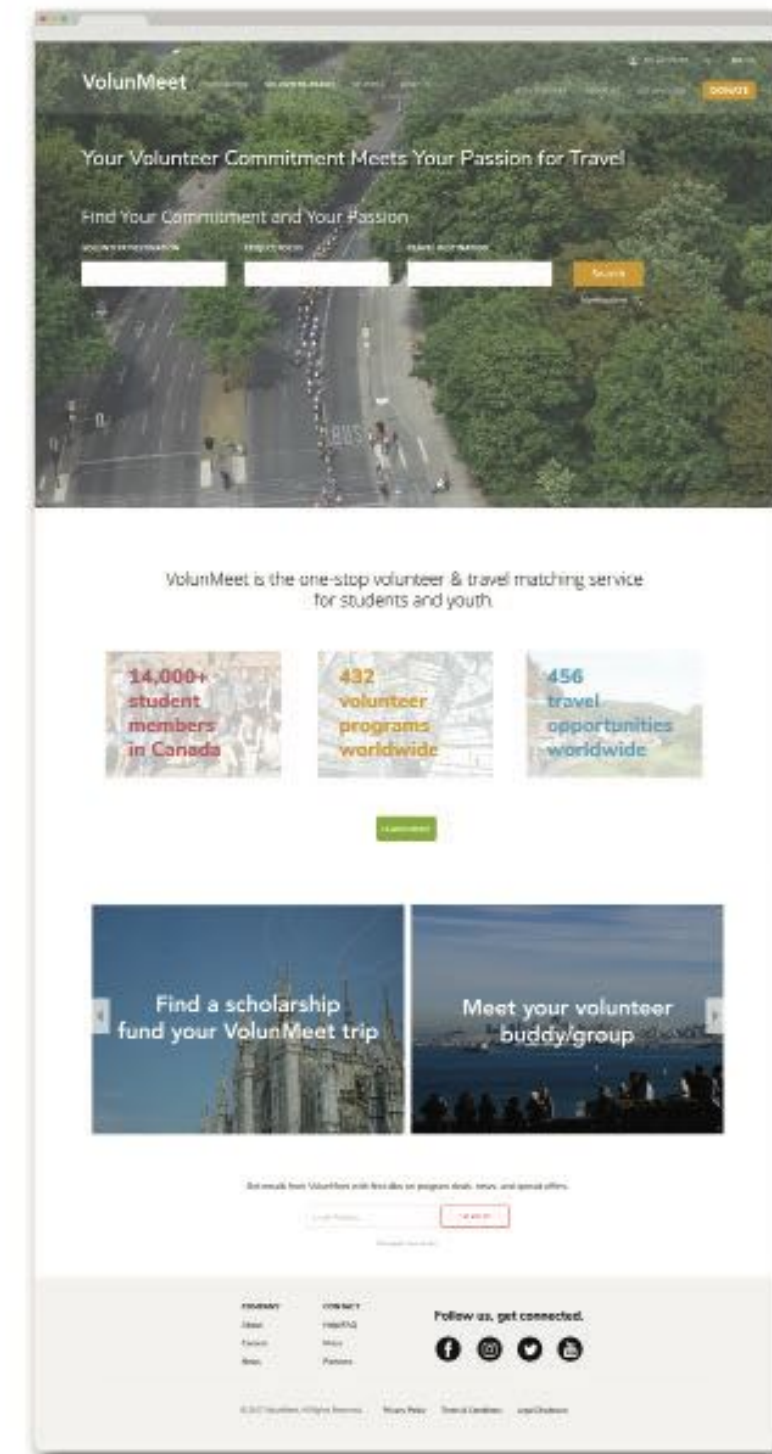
VolunMeet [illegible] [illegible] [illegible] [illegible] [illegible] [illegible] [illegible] DONATE

Your Volunteer Commitment Meets Your Passion for Travel

Find Your Commitment and Your Passion

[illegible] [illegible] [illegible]

Search

VolunMeet is the one-stop volunteer & travel matching service for students and youth.

14,000+ student members in Canada

432 volunteer programs worldwide

456 travel opportunities worldwide

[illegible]

Find a scholarship fund your VolunMeet trip

Meet your volunteer buddy/group

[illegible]

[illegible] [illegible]

COMPANY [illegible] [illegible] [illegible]

CONTACT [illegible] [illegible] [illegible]

Follow us, get connected.

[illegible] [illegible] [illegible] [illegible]